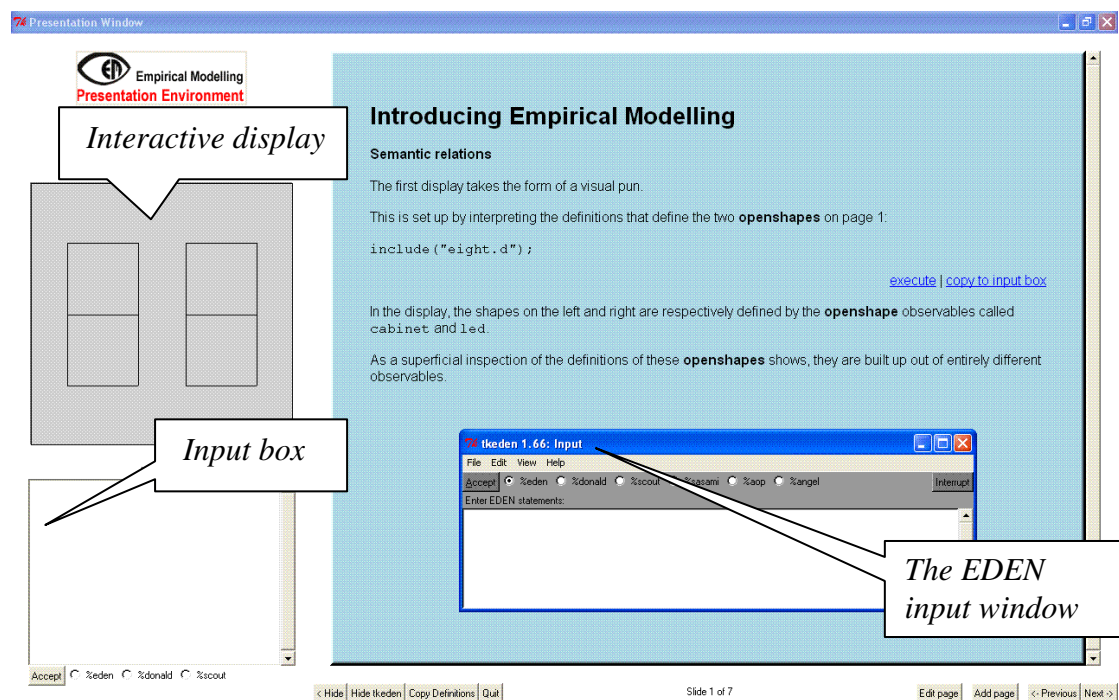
Presentation Window

Empirical Modelling
Presentation Environment

Interactive display

Input box

Accept %eden %donald %scout

Introducing Empirical Modelling

Semantic relations

The first display takes the form of a visual pun.

This is set up by interpreting the definitions that define the two **openshapes** on page 1:

include("eight.d");

execute | copy to input box

In the display, the shapes on the left and right are respectively defined by the **openshape** observables called cabinet and led.

As a superficial inspection of the definitions of these **openshapes** shows, they are built up out of entirely different observables.

tkeden 1.66: Input

File Edit View Help

Accept %eden %donald %scout %sasami %aop %angel Interrupt

Enter EDEN statements:

The EDEN input window

< Hide Hide tkeden Copy Definitions Quit

Slide 1 of 7

Edit page Add page <- Previous Next ->